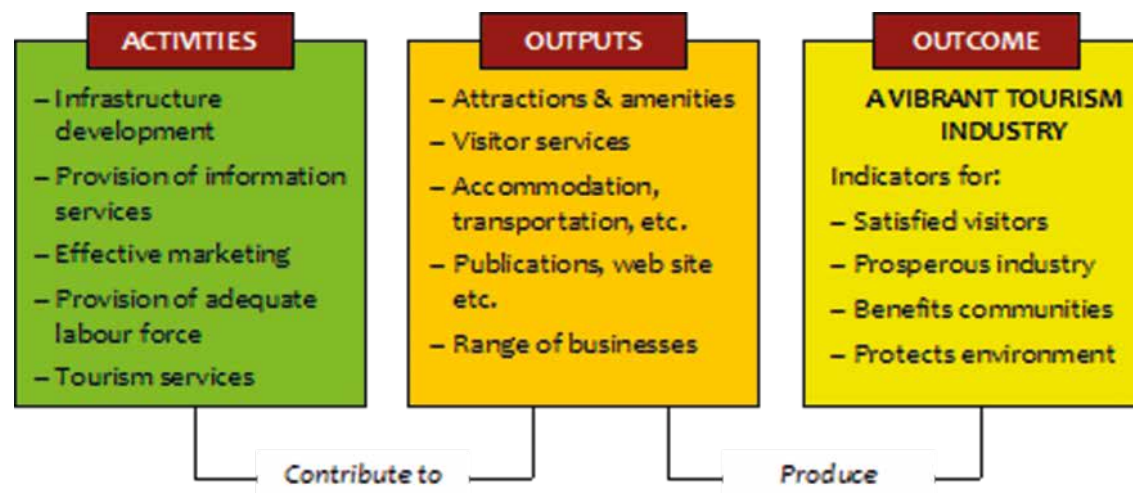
ACTIVITIES

– Infrastructure development
– Provision of information services
– Effective marketing
– Provision of adequate labour force
– Tourism services

OUTPUTS

– Attractions & amenities
– Visitor services
– Accommodation, transportation, etc.
– Publications, web site etc.
– Range of businesses

OUTCOME

A VIBRANT TOURISM INDUSTRY

Indicators for:
– Satisfied visitors
– Prosperous industry
– Benefits communities
– Protects environment

Contribute to

Produce